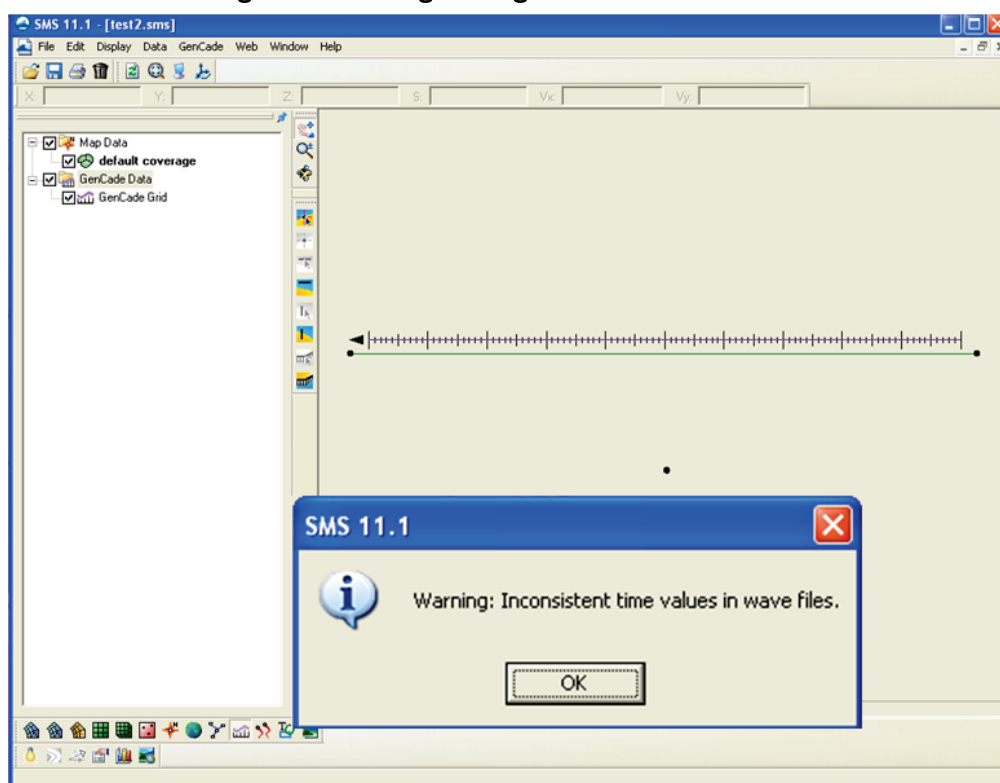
SMS 11.1 - [test2.sms]

File Edit Display Data GenCade Web Window Help

X: Y: Z: S: Vx: Vy:

Map Data
default coverage
GenCade Data
GenCade Grid

SMS 11.1

Warning: Inconsistent time values in wave files.

OK